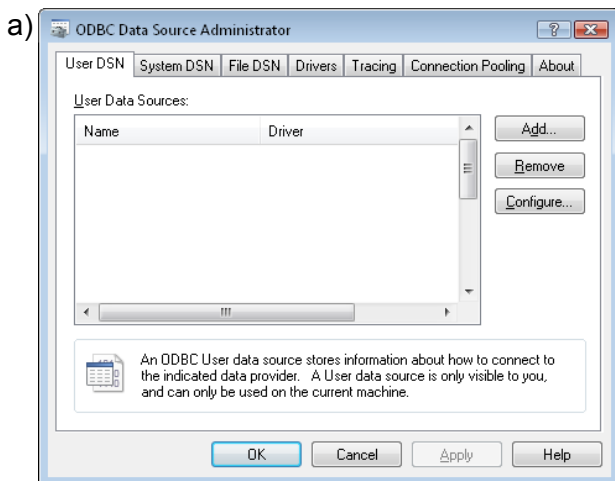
a) ODBC Data Source Administrator

?

User DSN | System DSN | File DSN | Drivers | Tracing | Connection Pooling | About

User Data Sources:

| Name | Driver |
|---|---|

Add...
Remove
Configure...

An ODBC User data source stores information about how to connect to the indicated data provider. A User data source is only visible to you, and can only be used on the current machine.

OK
Cancel
Apply
Help